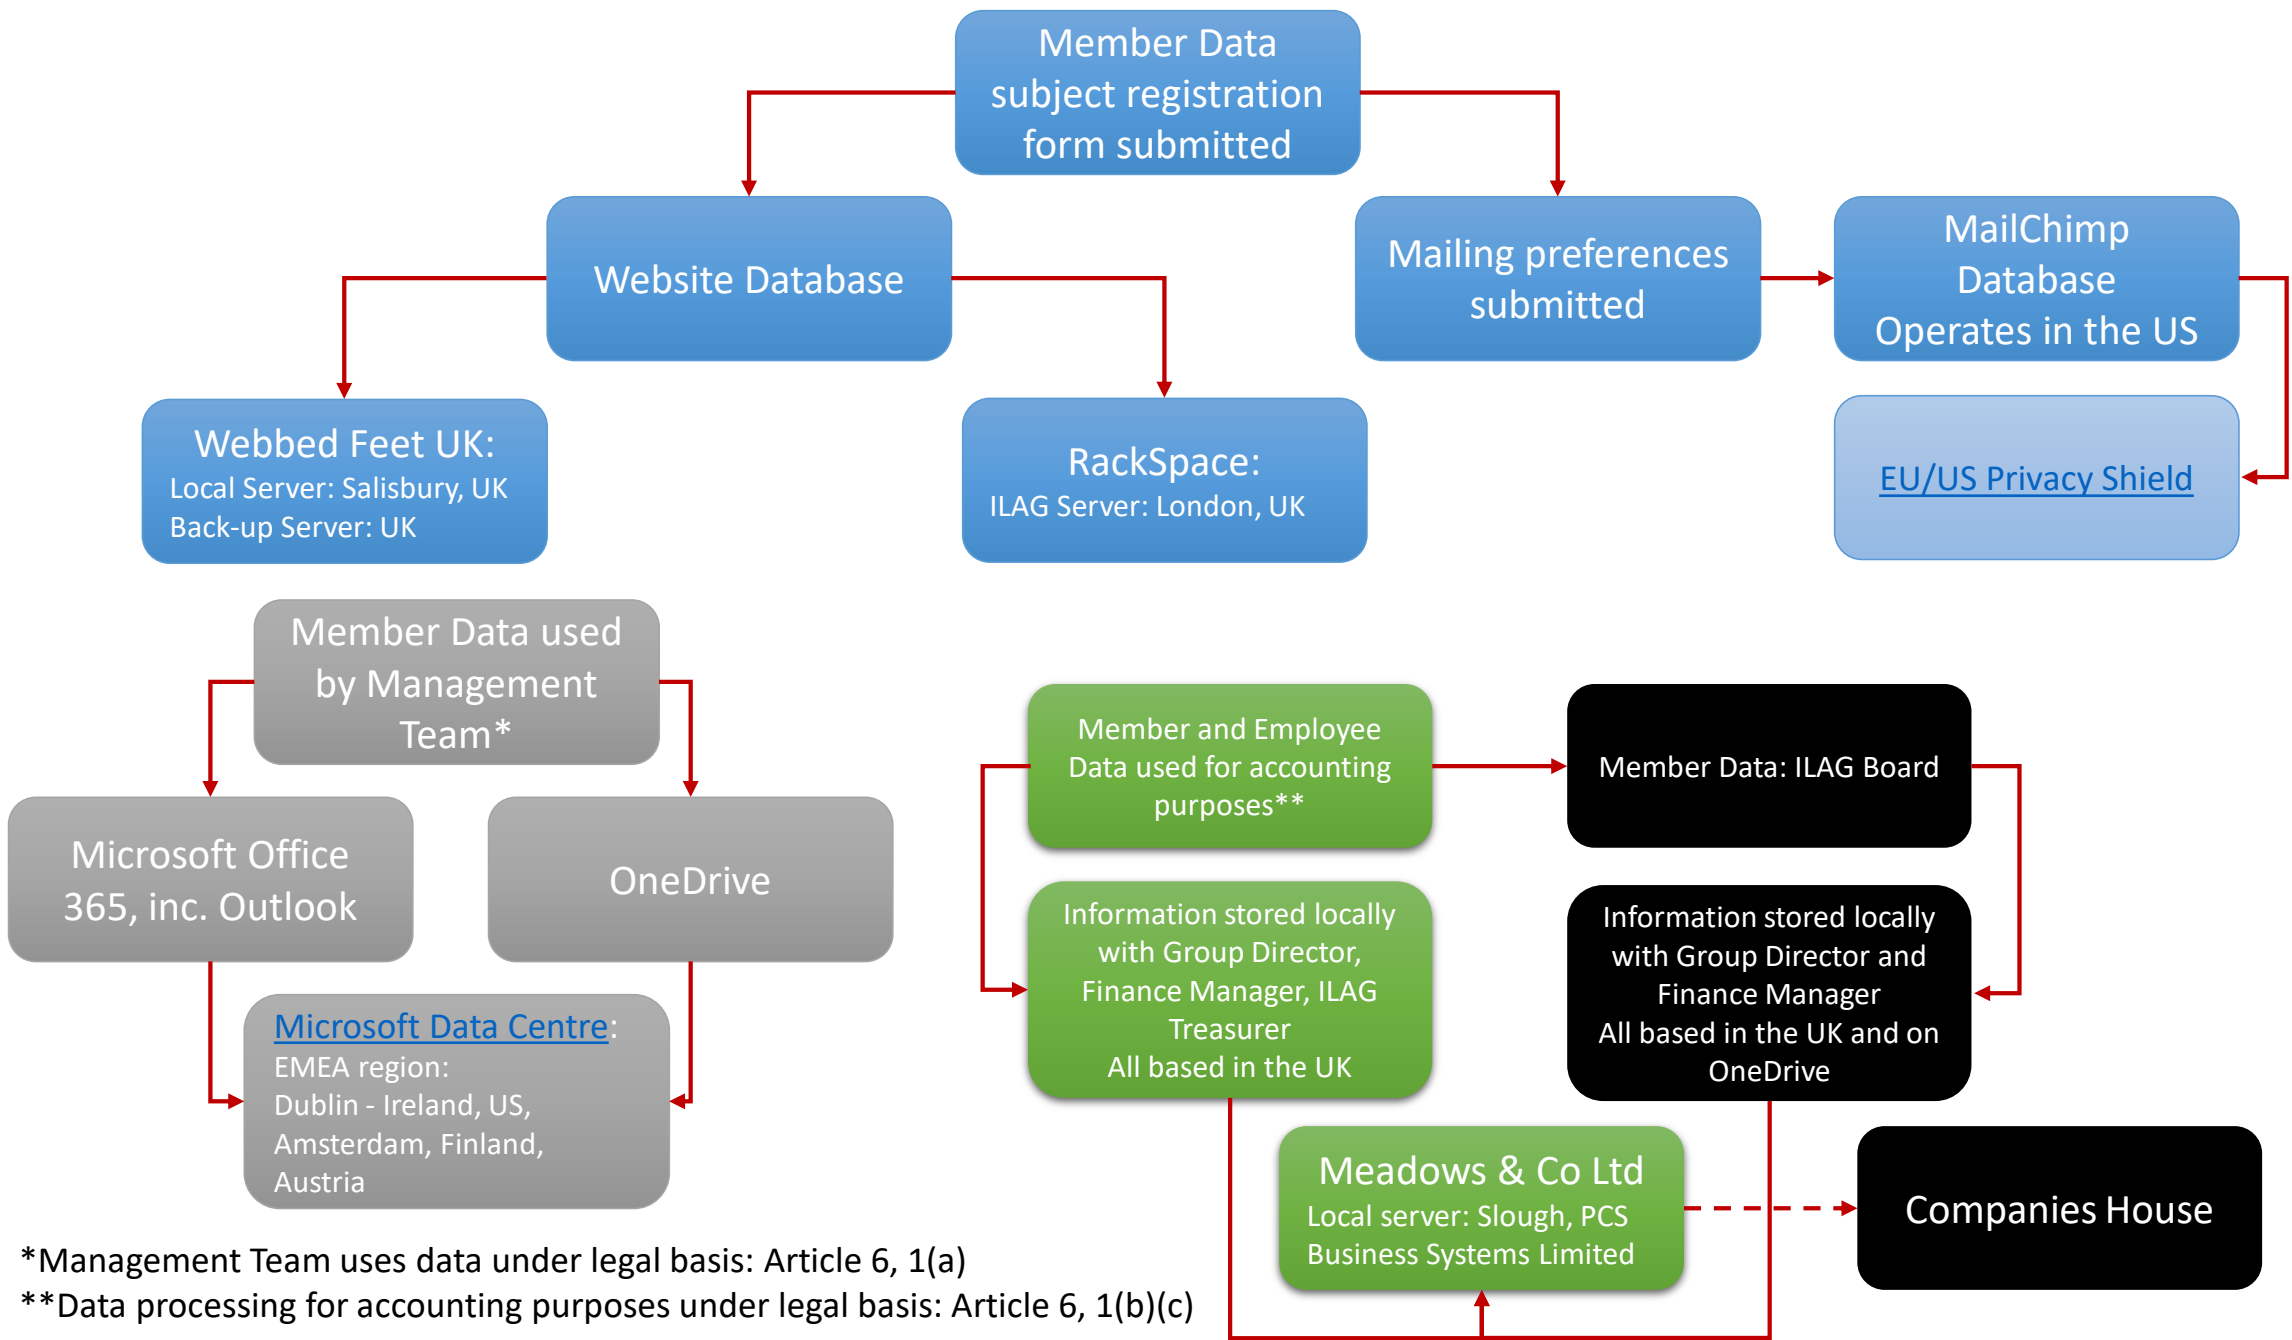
Member Data subject registration form submitted

Website Database

Mailing preferences submitted

MailChimp Database Operates in the US

Webbed Feet UK:
Local Server: Salisbury, UK
Back-up Server: UK

RackSpace:
ILAG Server: London, UK

EU/US Privacy Shield

Member Data used by Management Team*

Microsoft Office 365, inc. Outlook

OneDrive

Microsoft Data Centre:
EMEA region:
Dublin - Ireland, US, Amsterdam, Finland, Austria

Member and Employee Data used for accounting purposes**

Member Data: ILAG Board

Information stored locally with Group Director, Finance Manager, ILAG Treasurer
All based in the UK

Information stored locally with Group Director and Finance Manager
All based in the UK and on OneDrive

Meadows & Co Ltd
Local server: Slough, PCS Business Systems Limited

Companies House

*Management Team uses data under legal basis: Article 6, 1(a)
**Data processing for accounting purposes under legal basis: Article 6, 1(b)(c)